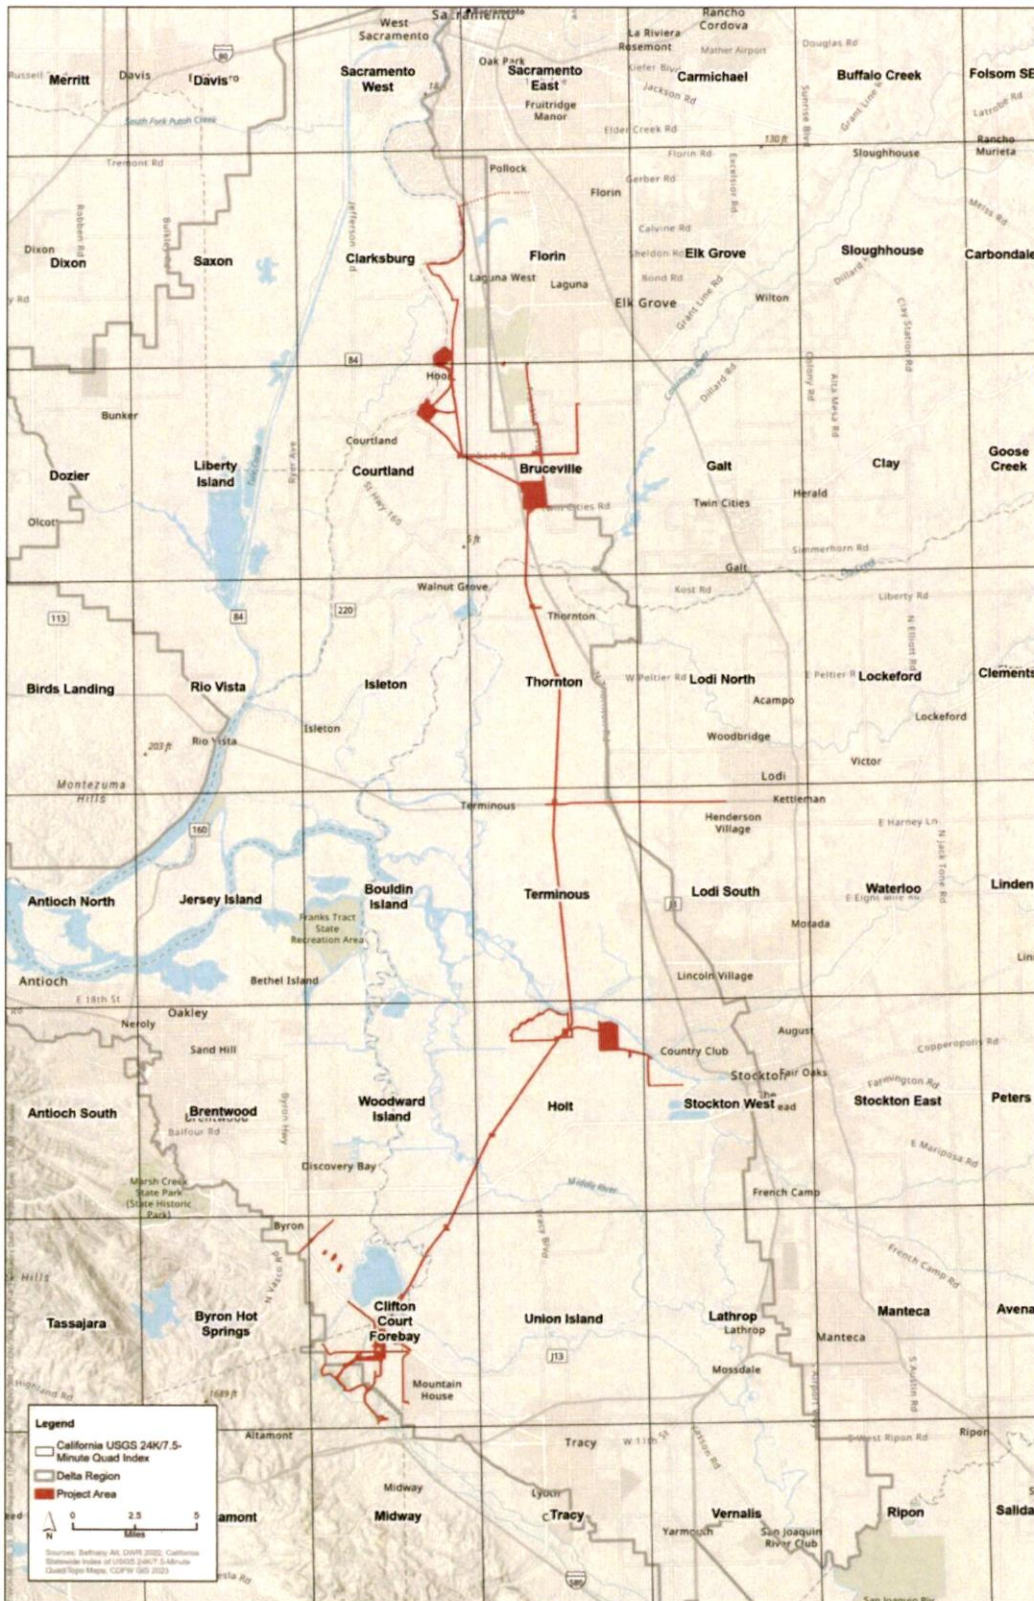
Sacramento
West Sacramento
Rancho Cordova
La Riviera
Rosemont
Mather Airport
Douglas Rd
Merritt
Davis
Davis
Sacramento West
Oak Park
Sacramento East
Fruitridge Manor
Carmichael
Buffalo Creek
Folsom SE
Jackson Rd
Kiefer Blvd
Elder Creek Rd
Florin Rd
Rancho Murieta
Sloughhouse
South Fork Putah Creek
Tremont Rd
Pollock
Florin
Gerber Rd
Calvine Rd
Sheldon Rd
Elk Grove
Dixon
Dixon
Saxon
Clarksburg
Florin
Laguna West
Laguna
Elk Grove
Bond Rd
Sloughhouse
Carbondale
Wilton
Grant Line Rd
84
Hood
Bunker
Courtland
Dozier
Liberty Island
Courtland
Bruceville
Galt
Clay
Goose Creek
Twin Cities Rd
Twin Cities
Herald
Olcott
Galt
Summerhorn Rd
Kost Rd
Liberty Rd
Walnut Grove
113
84
220
Thornton
Birds Landing
Rio Vista
Isleton
Thornton
W Peltier Rd
Lodi North
E Peltier R
Lockeford
Clements
Acampo
Lockeford
Isleton
Rio Vista
203 ft
Woodbridge
Victor
Montezuma Hills
Lodi
Terminous
Kettleman
160
Henderson Village
E Harney Ln
Antioch North
Jersey Island
Bouldin Island
Terminous
Lodi South
Waterloo
Linden
Franks Tract State Recreation Area
Morada
Antioch
Bethel Island
Lincoln Village
E 18th St
Oakley
Neroly
Sand Hill
August
Copperopolis Rd
Country Club
Stockton
Fair Oaks
Antioch South
Brentwood
Balfour Rd
Woodward Island
Holt
Stockton West
Stockton East
Peters
Discovery Bay
E Mariposa Rd
Marsh Creek State Park (State Historic Park)
Middle River
French Camp
Byron
French Camp Rd
Tassajara
Byron Hot Springs
Clifton Court Forebay
Union Island
Lathrop
Lathrop
Manteca
Manteca
Avena
J13
Mossdale
Mountain House
Altamont
Tracy
W 11th St
Ripon
Midway
Lyoth
amont
Midway
Tracy
Vernalis
Ripon
Salida
Yarmouth
San Joaquin River Club
Legend
California USGS 24K/7.5-Minute Quad Index
Delta Region
Project Area
N
0 2.5 5
Miles
Sources: Bethany Alt, DWR 2022; California Statewide Index of USGS 24K/7.5-Minute Quad/Topo Maps, CDFW GIS 2023